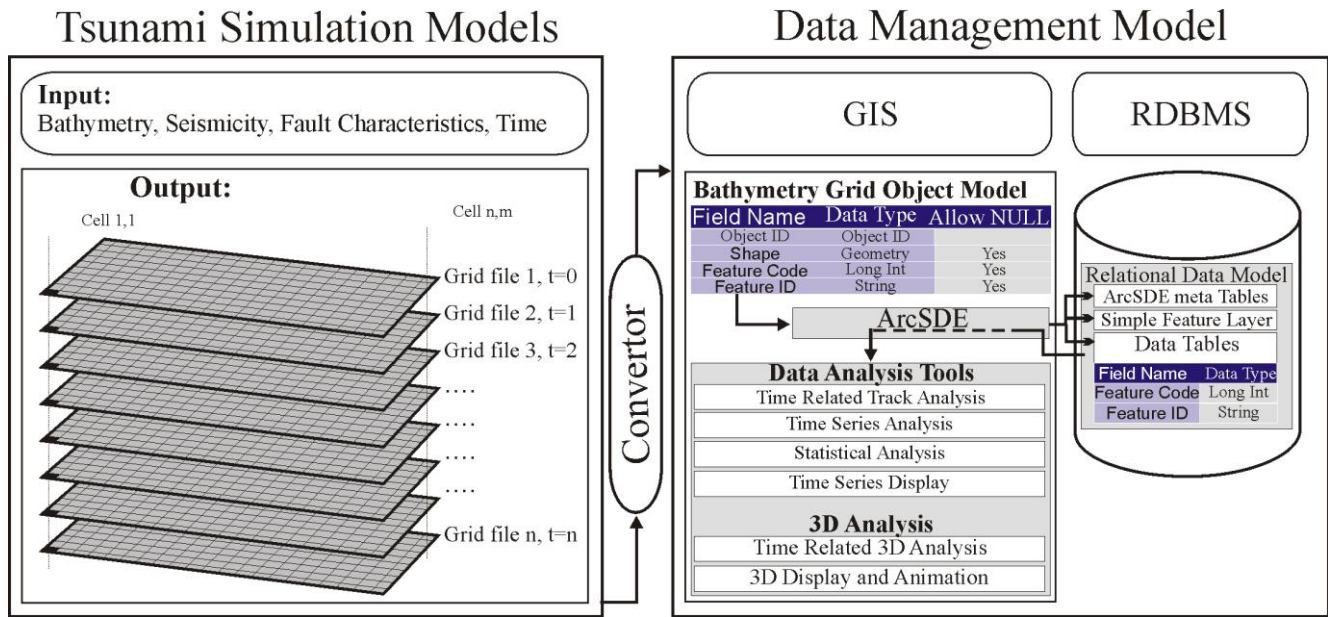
Tsunami Simulation Models

Input:
Bathymetry, Seismicity, Fault Characteristics, Time

Output:
Cell 1,1
Cell n,m
Grid file 1, t=0
Grid file 2, t=1
Grid file 3, t=2
....
....
....
....
Grid file n, t=n

Convertor

Data Management Model

GIS

RDBMS

Bathymetry Grid Object Model

| Field Name | Data Type | Allow NULL |
|---|---|---|
| Object ID | Object ID | |
| Shape | Geometry | Yes |
| Feature Code | Long Int | Yes |
| Feature ID | String | Yes |

ArcSDE

Data Analysis Tools
Time Related Track Analysis
Time Series Analysis
Statistical Analysis
Time Series Display

3D Analysis
Time Related 3D Analysis
3D Display and Animation

Relational Data Model
ArcSDE meta Tables
Simple Feature Layer
Data Tables

| Field Name | Data Type |
|---|---|
| Feature Code | Long Int |
| Feature ID | String |